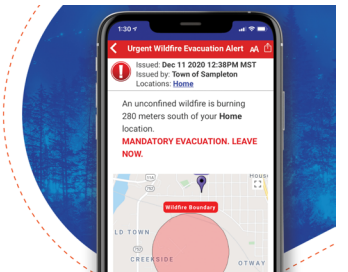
1:30

Urgent Wildfire Evacuation Alert

AA

Issued: Dec 11 2020 12:38PM MST
Issued by: Town of Sampleton
Locations: Home

An unconfined wildfire is burning 280 meters south of your Home location.

MANDATORY EVACUATION. LEAVE NOW.

Wildfire Boundary

LD TOWN

CREEKSIDE

OTWAY